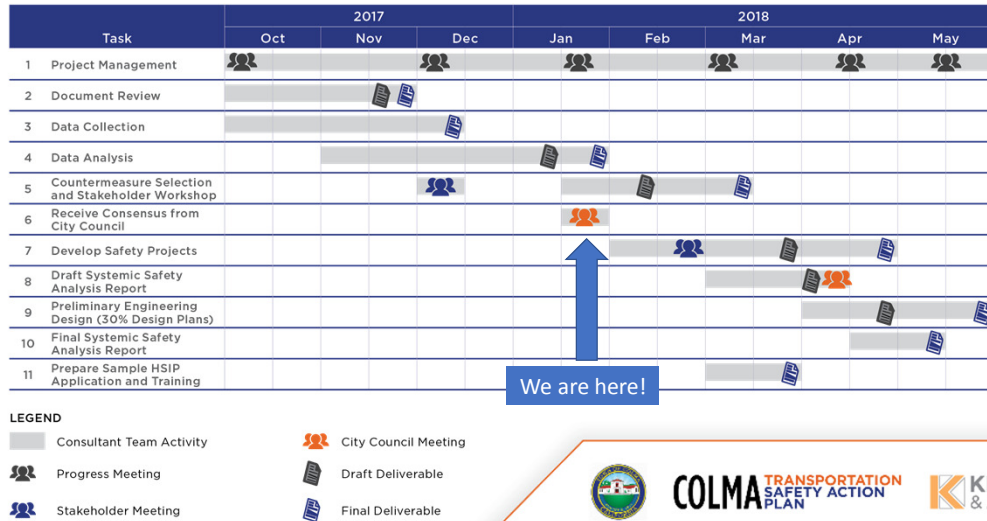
| Task | Oct 2017 | Nov 2017 | Dec 2017 | Jan 2018 | Feb 2018 | Mar 2018 | Apr 2018 | May 2018 |
|---|---|---|---|---|---|---|---|---|
| 1 Project Management | | | | | | | | |
| 2 Document Review | | | | | | | | |
| 3 Data Collection | | | | | | | | |
| 4 Data Analysis | | | | | | | | |
| 5 Countermeasure Selection and Stakeholder Workshop | | | | | | | | |
| 6 Receive Consensus from City Council | | | | | | | | |
| 7 Develop Safety Projects | | | | | | | | |
| 8 Draft Systemic Safety Analysis Report | | | | | | | | |
| 9 Preliminary Engineering Design (30% Design Plans) | | | | | | | | |
| 10 Final Systemic Safety Analysis Report | | | | | | | | |
| 11 Prepare Sample HSIP Application and Training | | | | | | | | |

We are here!

LEGEND
Consultant Team Activity
Progress Meeting
Stakeholder Meeting
City Council Meeting
Draft Deliverable
Final Deliverable

COLMA TRANSPORTATION SAFETY ACTION PLAN

K &